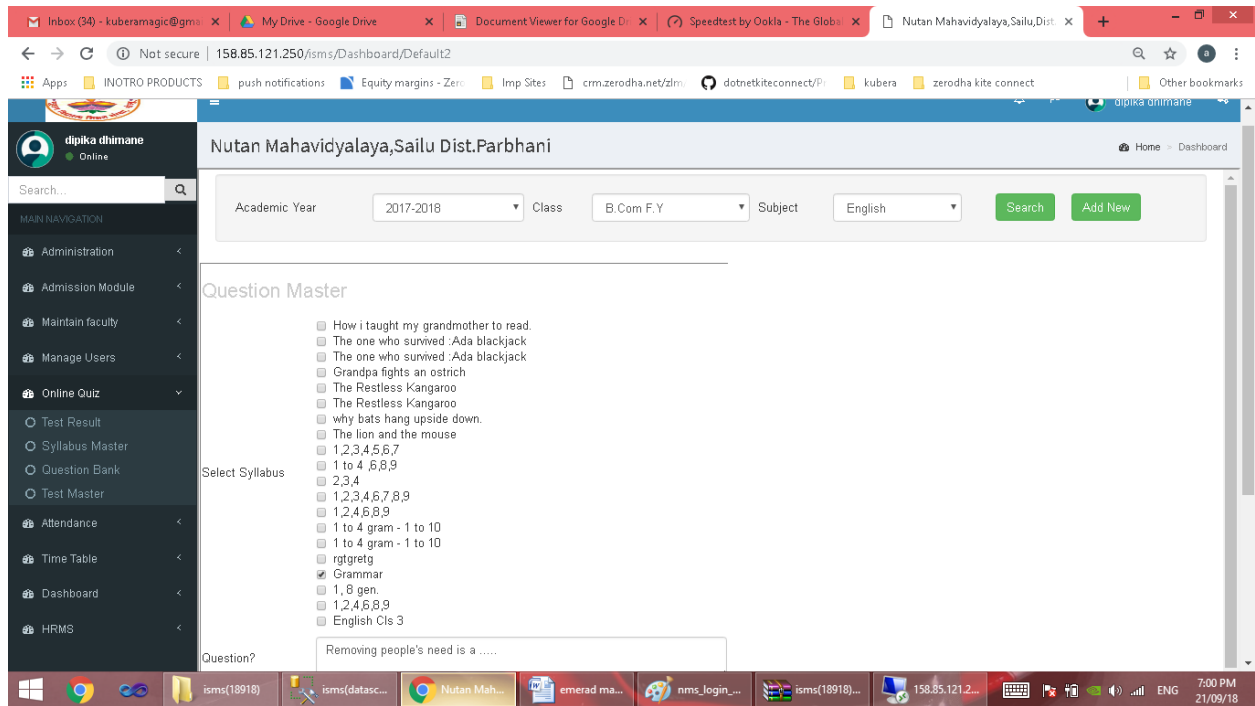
Inbox (34) - kuberamagic@gma ×
My Drive - Google Drive ×
Document Viewer for Google Dr ×
Speedtest by Ookla - The Global ×
Nutan Mahavidyalaya,Sailu,Dist ×

Not secure | 158.85.121.250/isms/Dashboard/Default2

Apps INOTRO PRODUCTS push notifications Equity margins - Zero Imp Sites crm.zerodha.net/zlm dotnetkiteconnect/P kubera zerodha kite connect Other bookmarks

dipika dhimane

dipika dhimane
Online

Search...

MAIN NAVIGATION
Administration
Admission Module
Maintain faculty
Manage Users
Online Quiz
Test Result
Syllabus Master
Question Bank
Test Master
Attendance
Time Table
Dashboard
HRMS

Nutan Mahavidyalaya,Sailu Dist.Parbhani

Home > Dashboard

Academic Year 2017-2018 Class B.Com F.Y Subject English Search Add New

Question Master

Select Syllabus
How i taught my grandmother to read.
The one who survived :Ada blackjack
The one who survived :Ada blackjack
Grandpa fights an ostrich
The Restless Kangaroo
The Restless Kangaroo
why bats hang upside down.
The lion and the mouse
1,2,3,4,5,6,7
1 to 4 ,6,8,9
2,3,4
1,2,3,4,6,7,8,9
1,2,4,6,8,9
1 to 4 gram - 1 to 10
1 to 4 gram - 1 to 10
rgtgretg
Grammar
1, 8 gen.
1,2,4,6,8,9
English Cls 3

Question?
Removing people's need is a .....

isms(18918) isms(datasc... Nutan Mah... emerad ma... nms_login_... isms(18918)... 158.85.121.2... ENG 7:00 PM 21/09/18